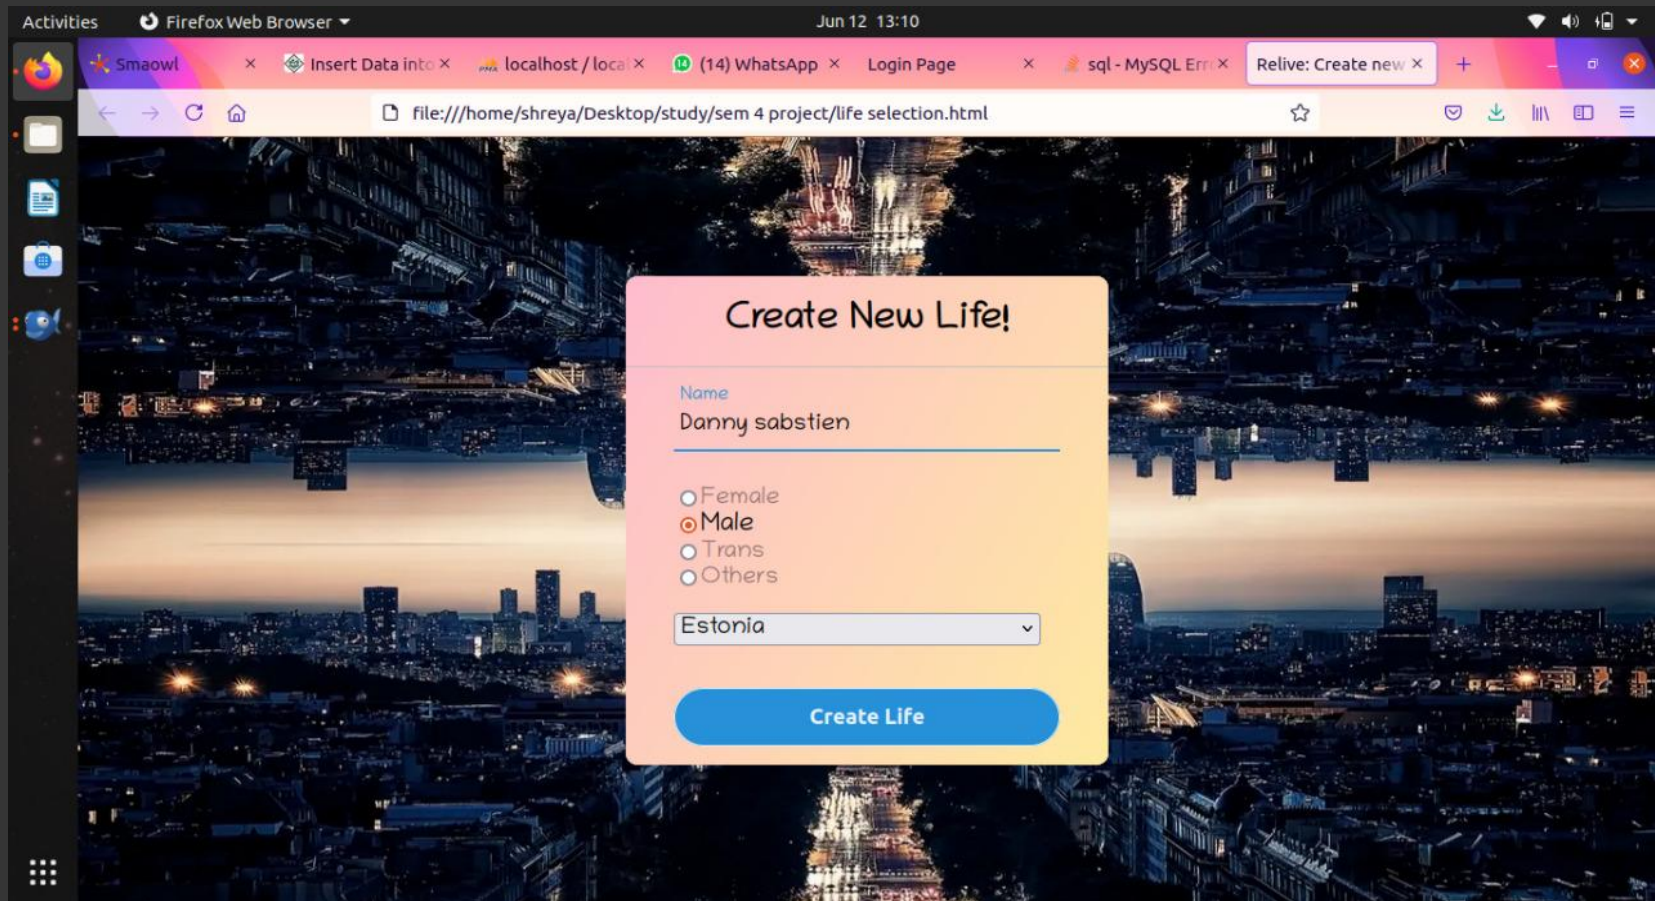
Activities Firefox Web Browser Jun 12 13:10

Smaowl × Insert Data into × localhost / loca × (14) WhatsApp × Login Page × sql - MySQL Err × Relive: Create new × +

file:///home/shreya/Desktop/study/sem 4 project/life selection.html

Create New Life!

Name
Danny sabstien

Female
Male
Trans
Others

Estonia

Create Life